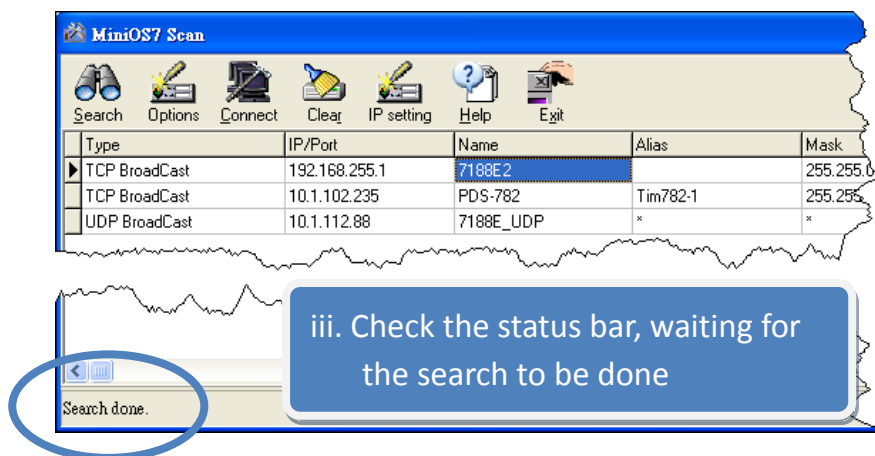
MiniOS7 Scan

Search Options Connect Clear IP setting Help Exit

| | Type | IP/Port | Name | Alias | Mask |
|---|---|---|---|---|---|
| ▶ | TCP BroadCast | 192.168.255.1 | 7188E2 | | 255.255.0 |
| | TCP BroadCast | 10.1.102.235 | PDS-782 | Tim782-1 | 255.255 |
| | UDP BroadCast | 10.1.112.88 | 7188E_UDP | * | * |

iii. Check the status bar, waiting for the search to be done

Search done.